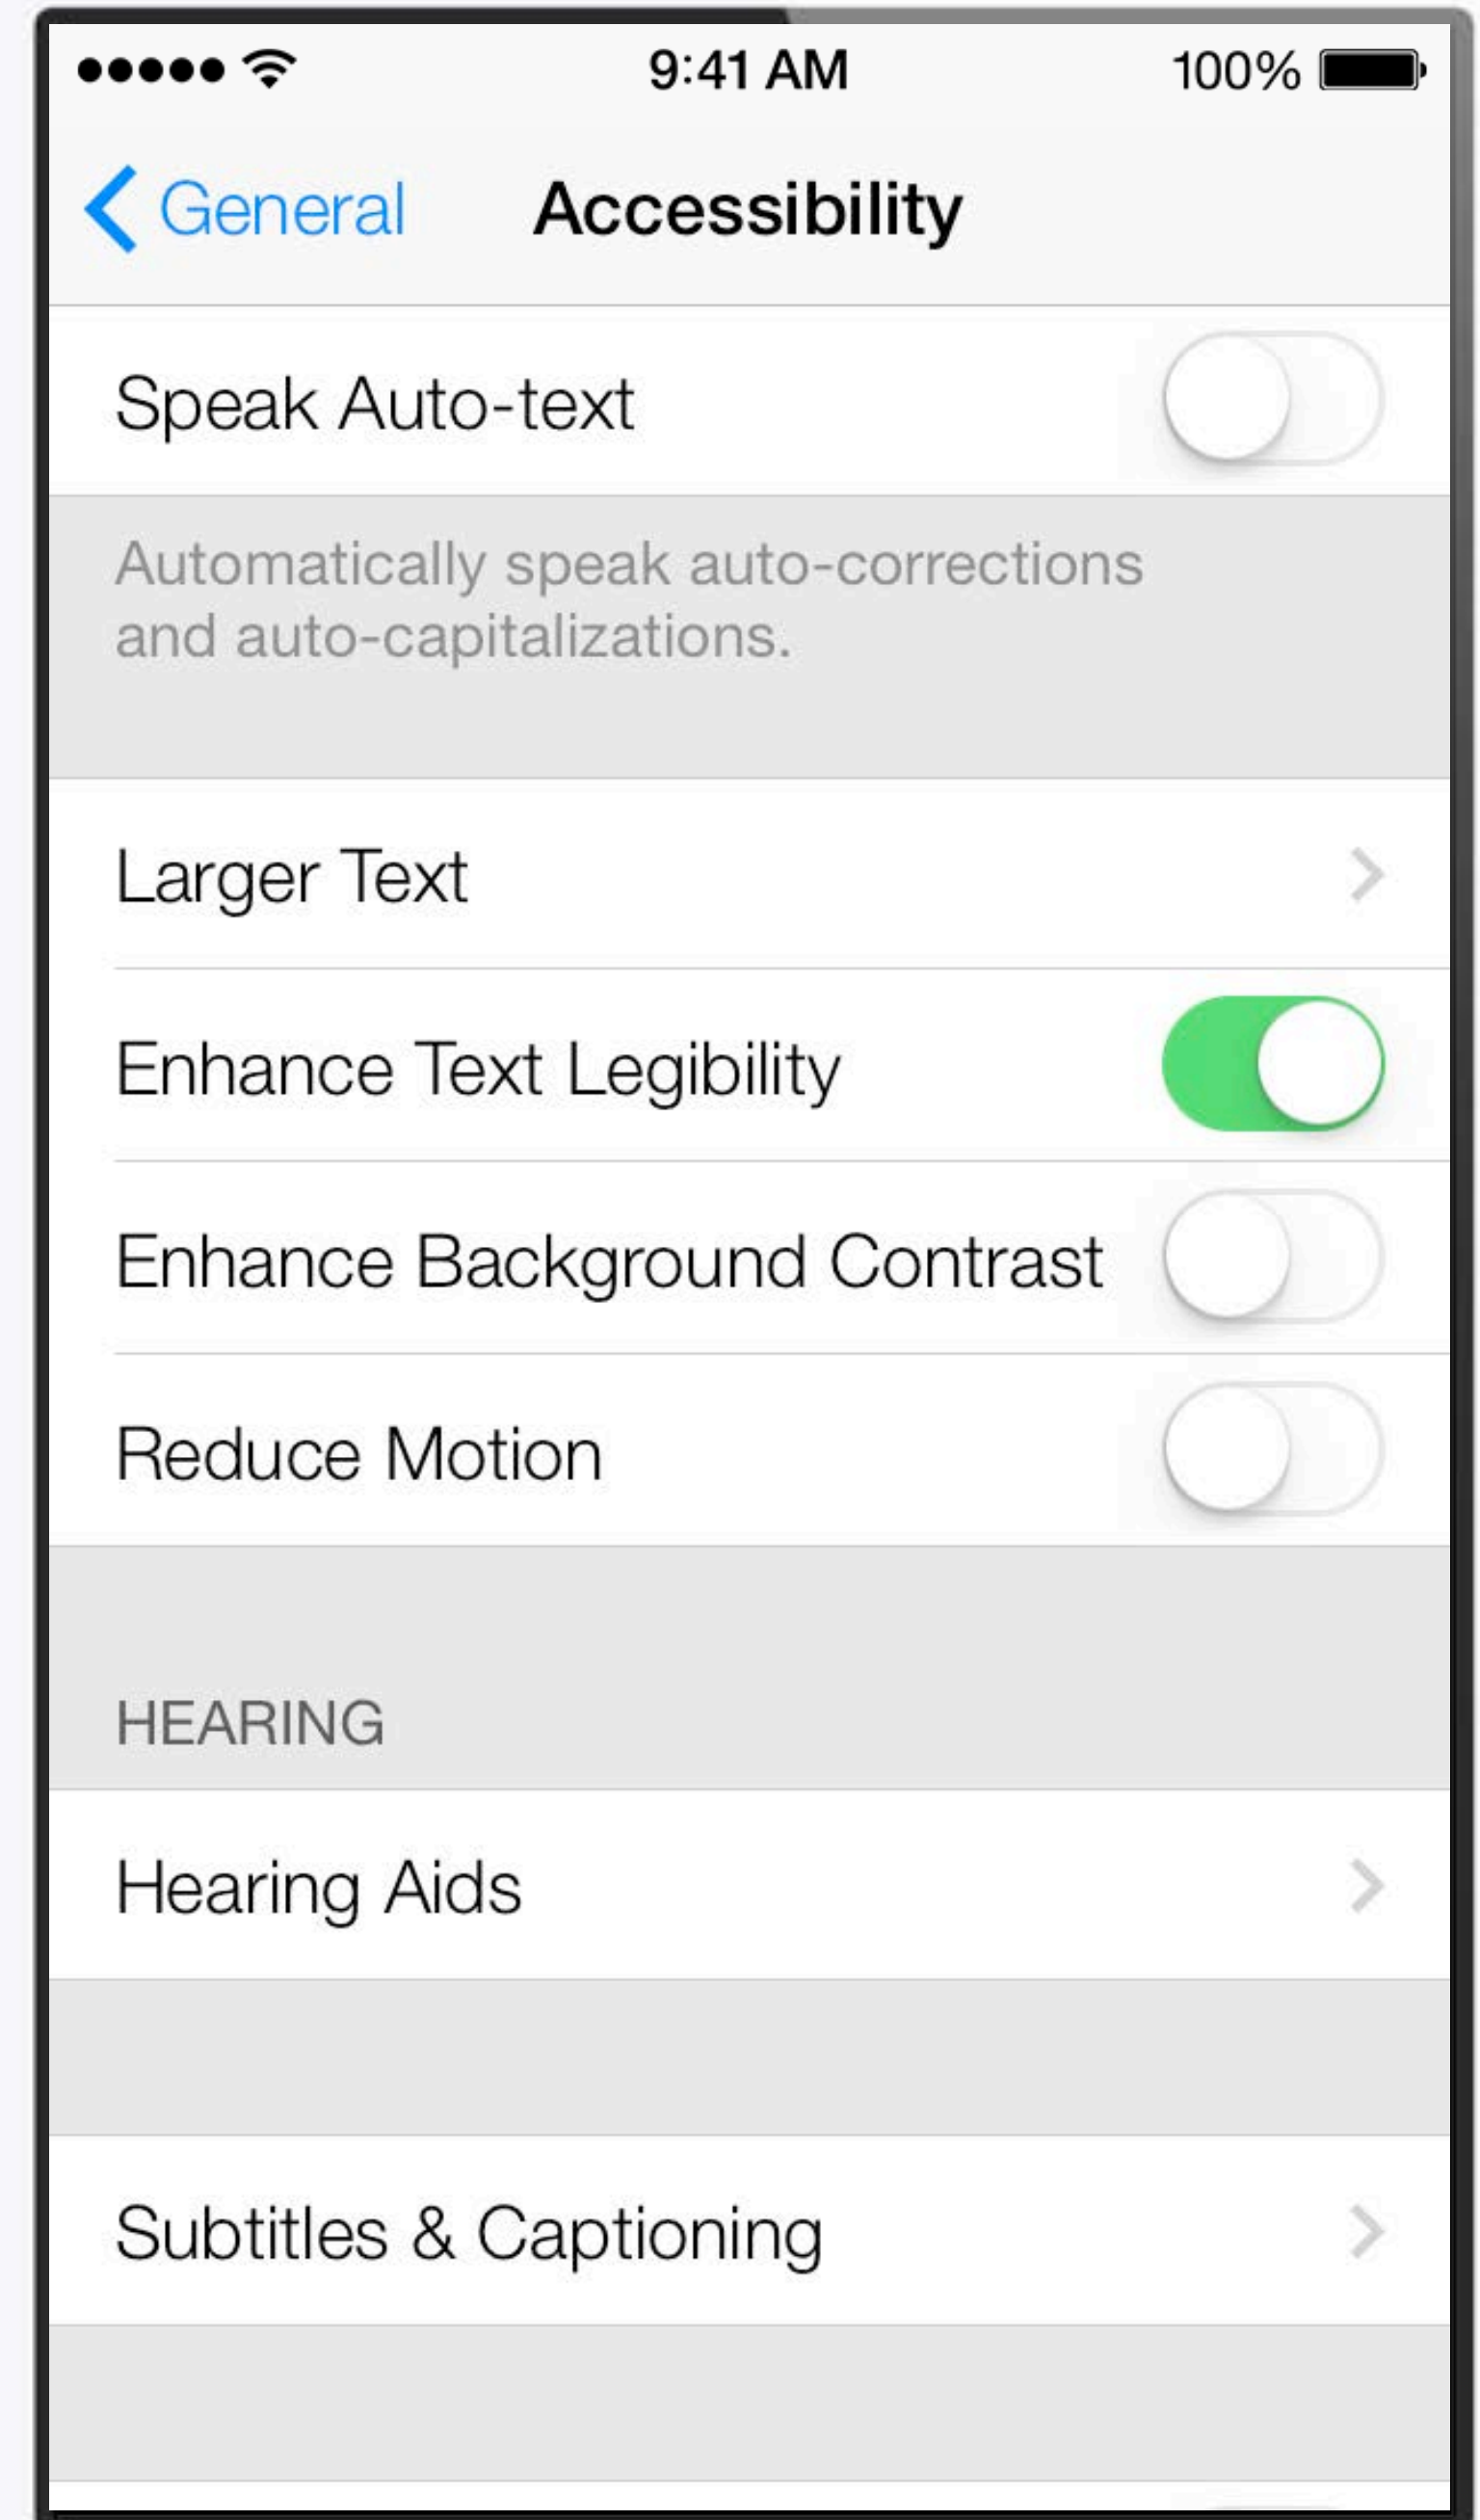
9:41 AM 100%

General Accessibility

Speak Auto-text

Automatically speak auto-corrections and auto-capitalizations.

Larger Text

Enhance Text Legibility

Enhance Background Contrast

Reduce Motion

HEARING

Hearing Aids

Subtitles & Captioning